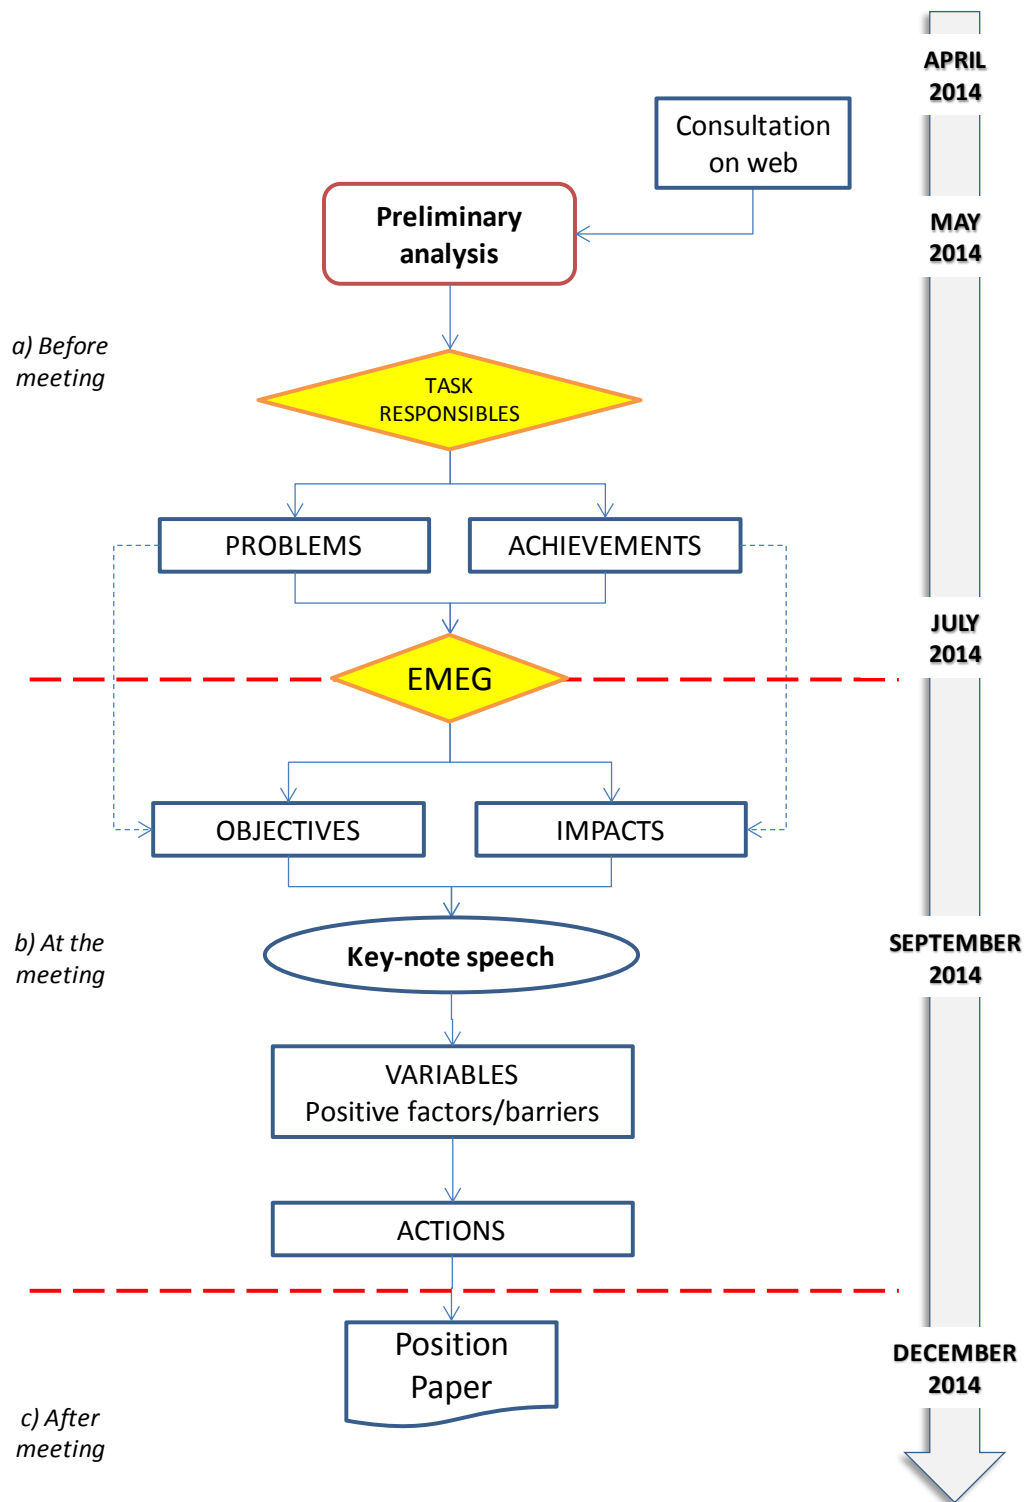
APRIL 2014

Consultation on web

Preliminary analysis

MAY 2014

a) Before meeting

TASK RESPONSIBLES

PROBLEMS

ACHIEVEMENTS

JULY 2014

EMEG

OBJECTIVES

IMPACTS

b) At the meeting

Key-note speech

SEPTEMBER 2014

VARIABLES
Positive factors/barriers

ACTIONS

Position Paper

DECEMBER 2014

c) After meeting